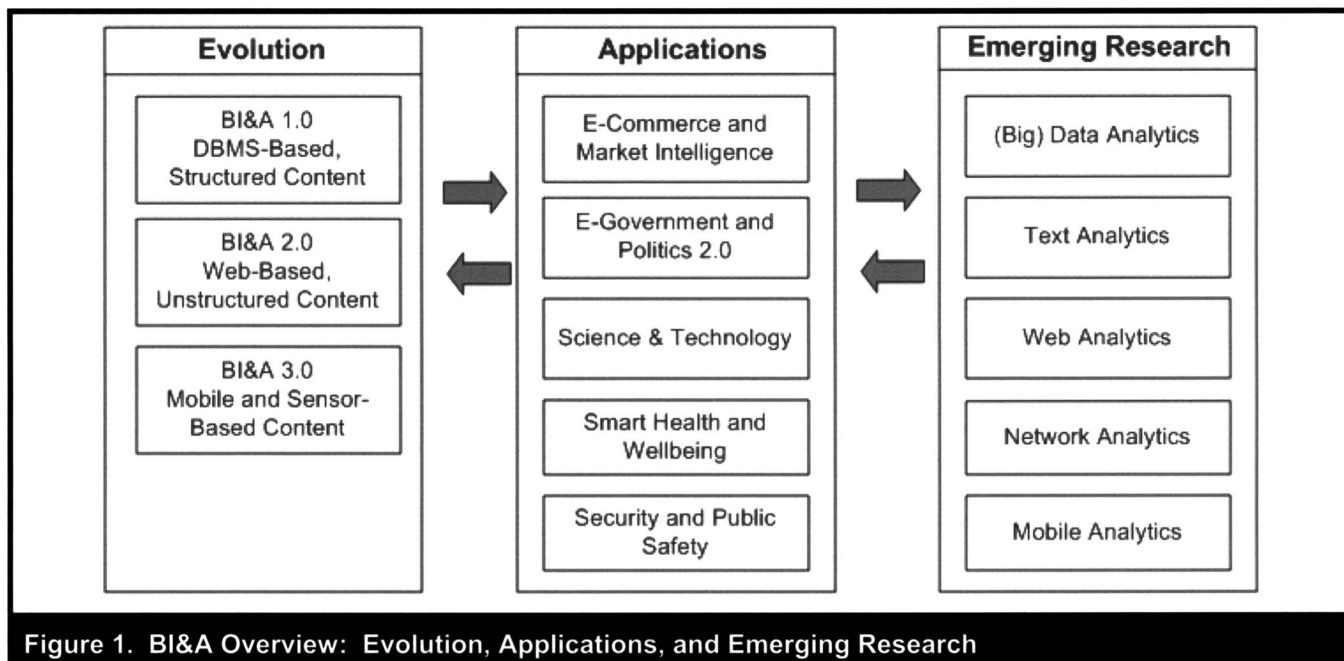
Evolution

BI&A 1.0
DBMS-Based, Structured Content

BI&A 2.0
Web-Based, Unstructured Content

BI&A 3.0
Mobile and Sensor-Based Content

Applications

E-Commerce and Market Intelligence

E-Government and Politics 2.0

Science & Technology

Smart Health and Wellbeing

Security and Public Safety

Emerging Research

(Big) Data Analytics

Text Analytics

Web Analytics

Network Analytics

Mobile Analytics

Figure 1. BI&A Overview: Evolution, Applications, and Emerging Research